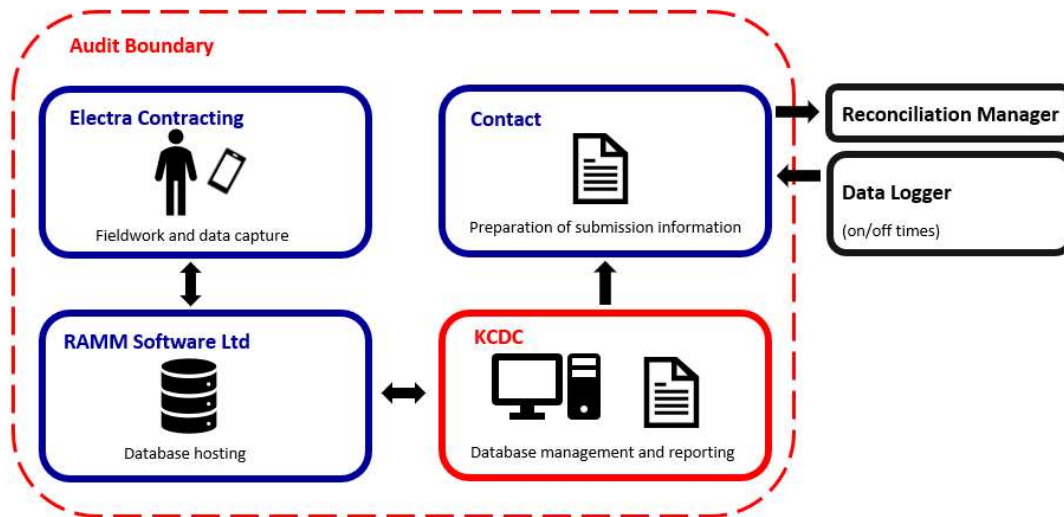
Audit Boundary

Electra Contracting

Fieldwork and data capture

Contact

Preparation of submission information

Reconciliation Manager

Data Logger

(on/off times)

RAMM Software Ltd

Database hosting

KCDC

Database management and reporting